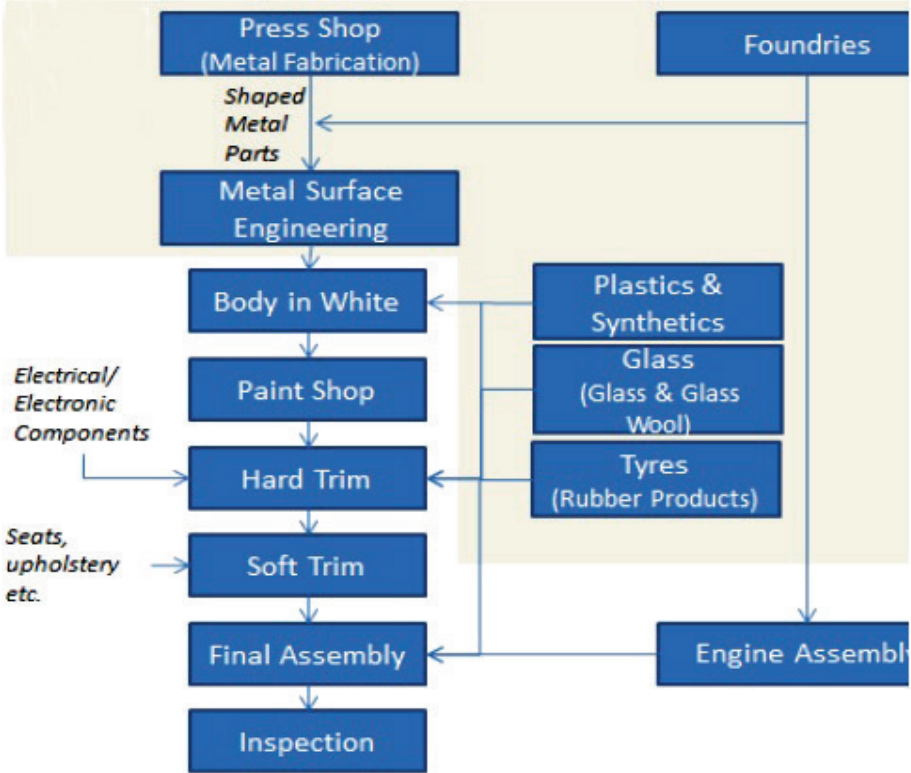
Press Shop (Metal Fabrication)

Foundries

Shaped Metal Parts

Metal Surface Engineering

Body in White

Plastics & Synthetics

Glass (Glass & Glass Wool)

Electrical/ Electronic Components

Paint Shop

Hard Trim

Tyres (Rubber Products)

Seats, upholstery etc.

Soft Trim

Final Assembly

Engine Assembly

Inspection